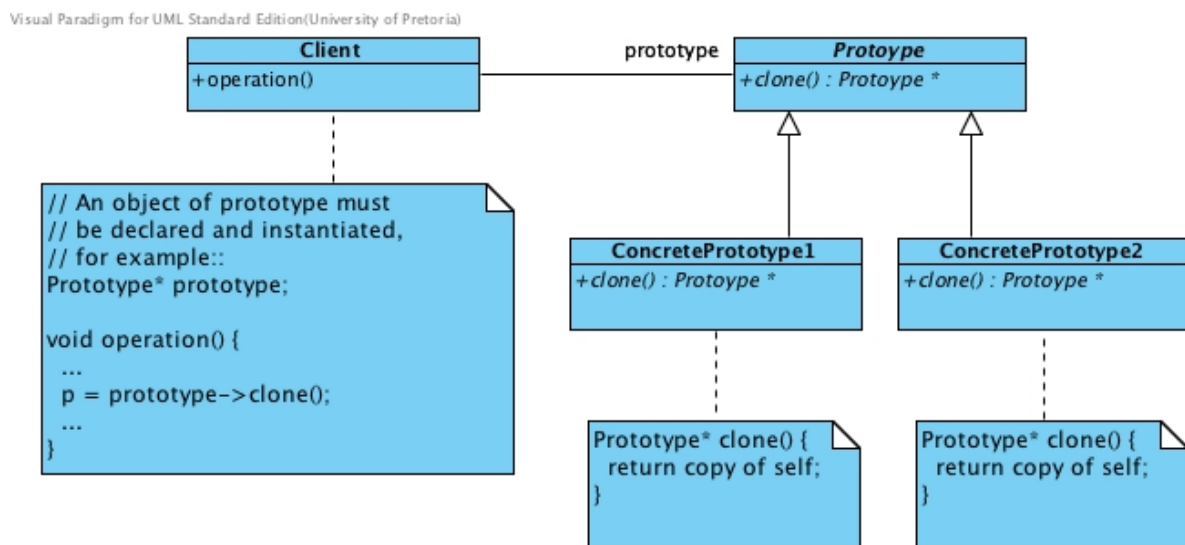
Visual Paradigm for UML Standard Edition(University of Pretoria)

Client
+operation()

prototype

Protoype
+clone() : Protoype *

// An object of prototype must
// be declared and instantiated,
// for example::
Prototype* prototype;

void operation() {
...
p = prototype->clone();
...
}

ConcretePrototype1
+clone() : Protoype *

ConcretePrototype2
+clone() : Protoype *

Prototype* clone() {
return copy of self;
}

Prototype* clone() {
return copy of self;
}